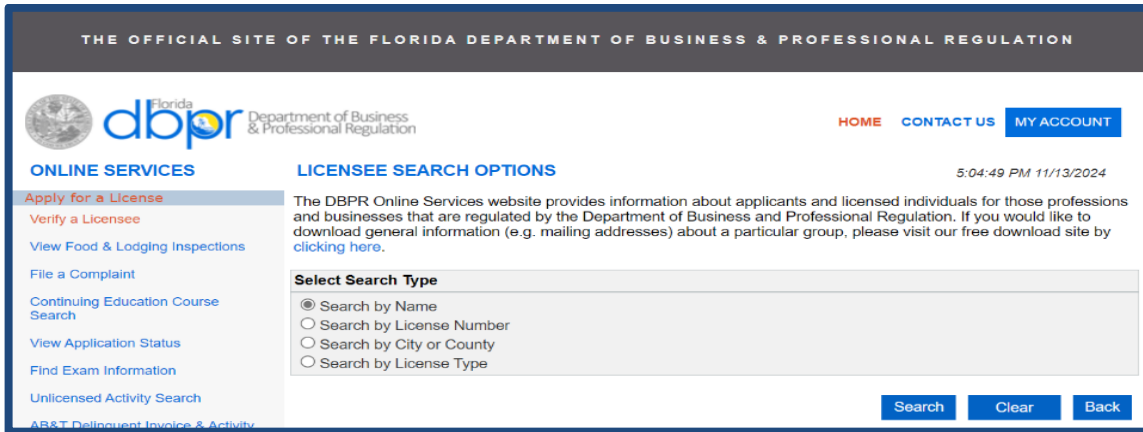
THE OFFICIAL SITE OF THE FLORIDA DEPARTMENT OF BUSINESS & PROFESSIONAL REGULATION

Florida dbpr Department of Business & Professional Regulation

HOME CONTACT US MY ACCOUNT

ONLINE SERVICES

Apply for a License
Verify a Licensee
View Food & Lodging Inspections
File a Complaint
Continuing Education Course Search
View Application Status
Find Exam Information
Unlicensed Activity Search
AB&T Delinquent Invoice & Activity

LICENSEE SEARCH OPTIONS

5:04:49 PM 11/13/2024

The DBPR Online Services website provides information about applicants and licensed individuals for those professions and businesses that are regulated by the Department of Business and Professional Regulation. If you would like to download general information (e.g. mailing addresses) about a particular group, please visit our free download site by clicking here.

Select Search Type

Search by Name
Search by License Number
Search by City or County
Search by License Type

Search Clear Back